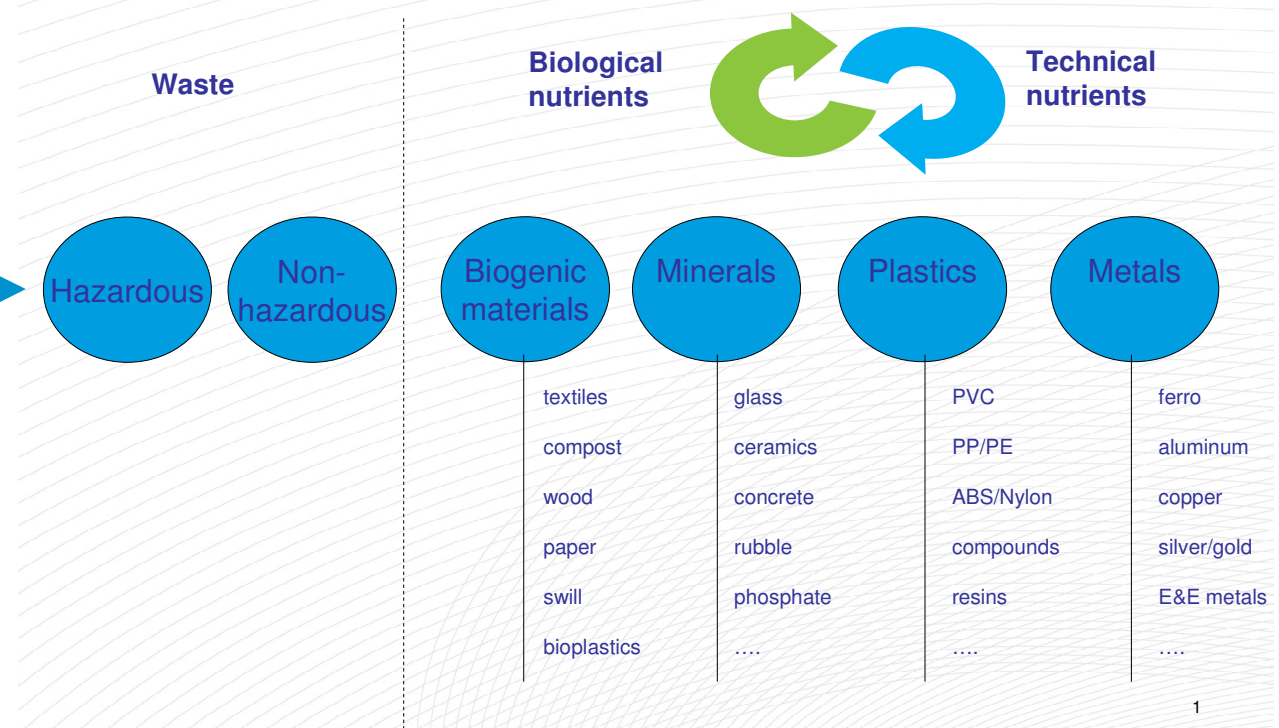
Waste

Biological nutrients

Technical nutrients

Hazardous

Non-hazardous

Biogenic materials

Minerals

Plastics

Metals

textiles
compost
wood
paper
swill
bioplastics

glass
ceramics
concrete
rubble
phosphate
….

PVC
PP/PE
ABS/Nylon
compounds
resins
….

ferro
aluminum
copper
silver/gold
E&E metals
….

1